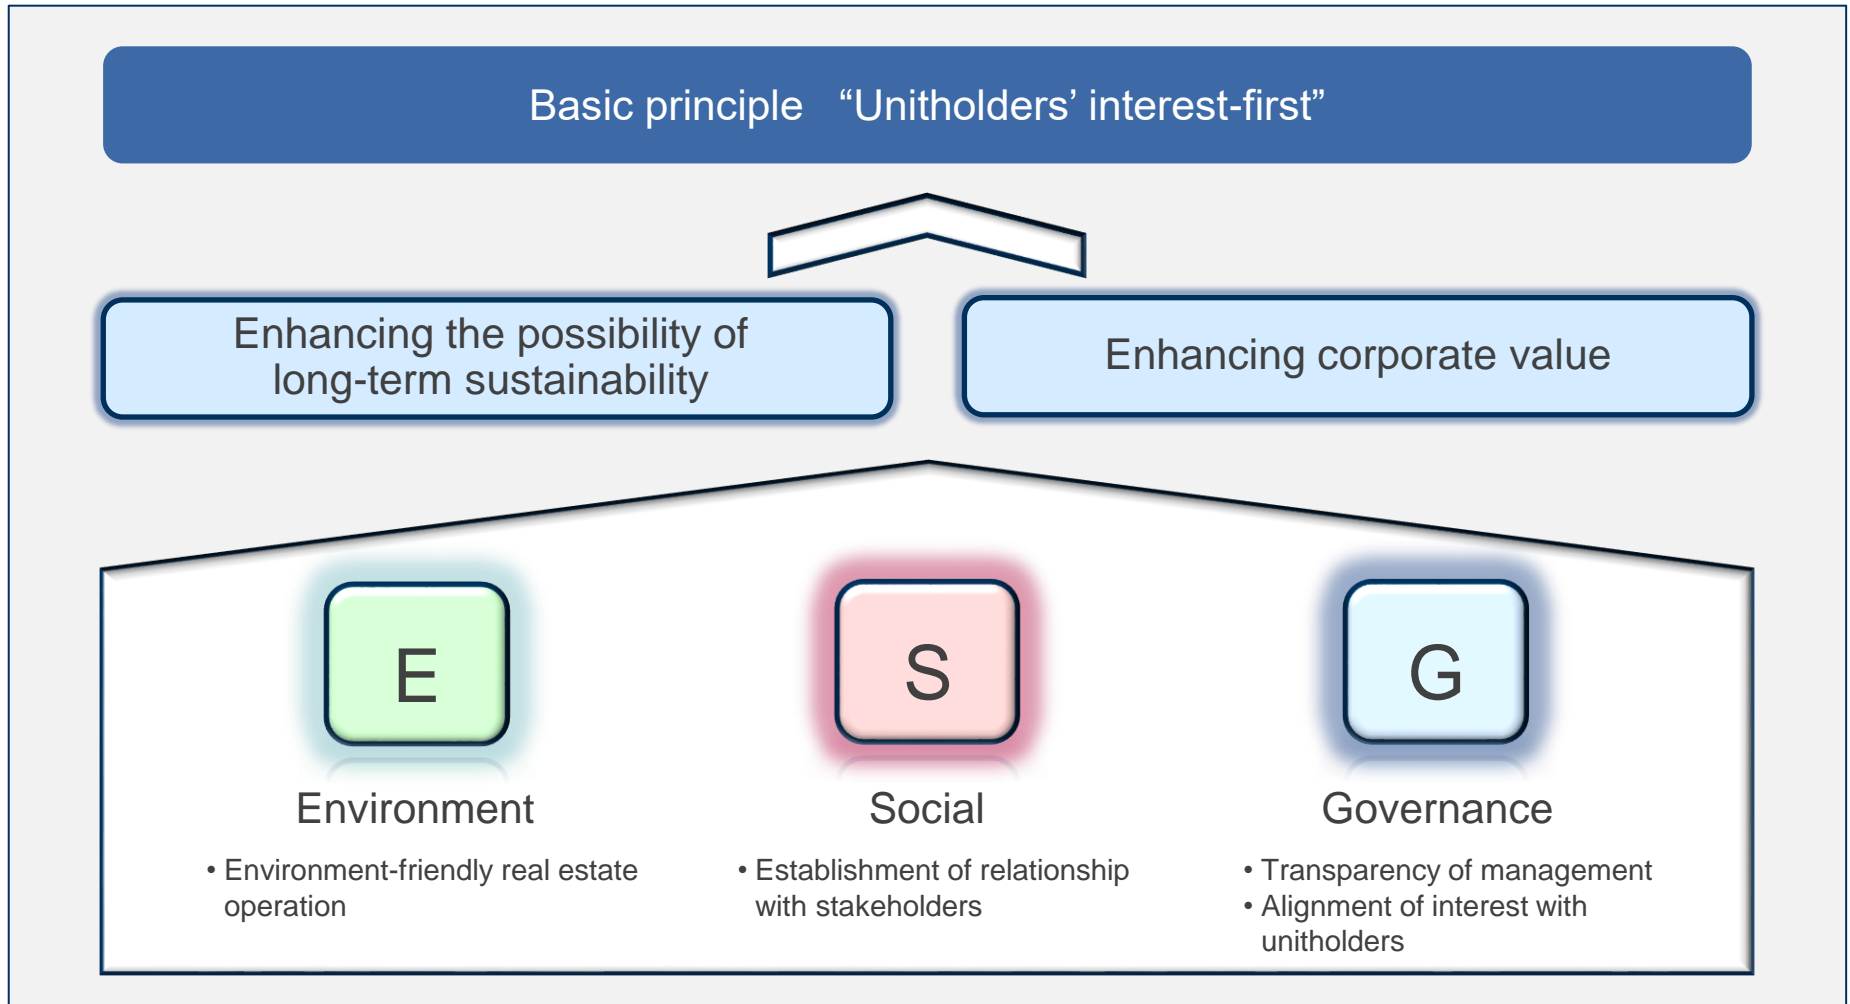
Basic principle “Unitholders’ interest-first”

Enhancing the possibility of long-term sustainability

Enhancing corporate value

E

Environment

• Environment-friendly real estate operation

S

Social

• Establishment of relationship with stakeholders

G

Governance

• Transparency of management
• Alignment of interest with unitholders